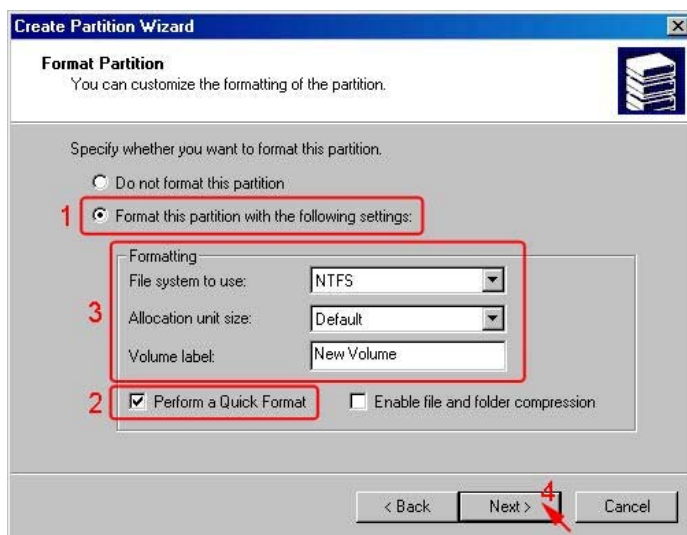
Create Partition Wizard

Format Partition
You can customize the formatting of the partition.

Specify whether you want to format this partition.

Do not format this partition

1 Format this partition with the following settings:

Formatting

File system to use: NTFS

3 Allocation unit size: Default

Volume label: New Volume

2 Perform a Quick Format

Enable file and folder compression

< Back

Next >

4

Cancel